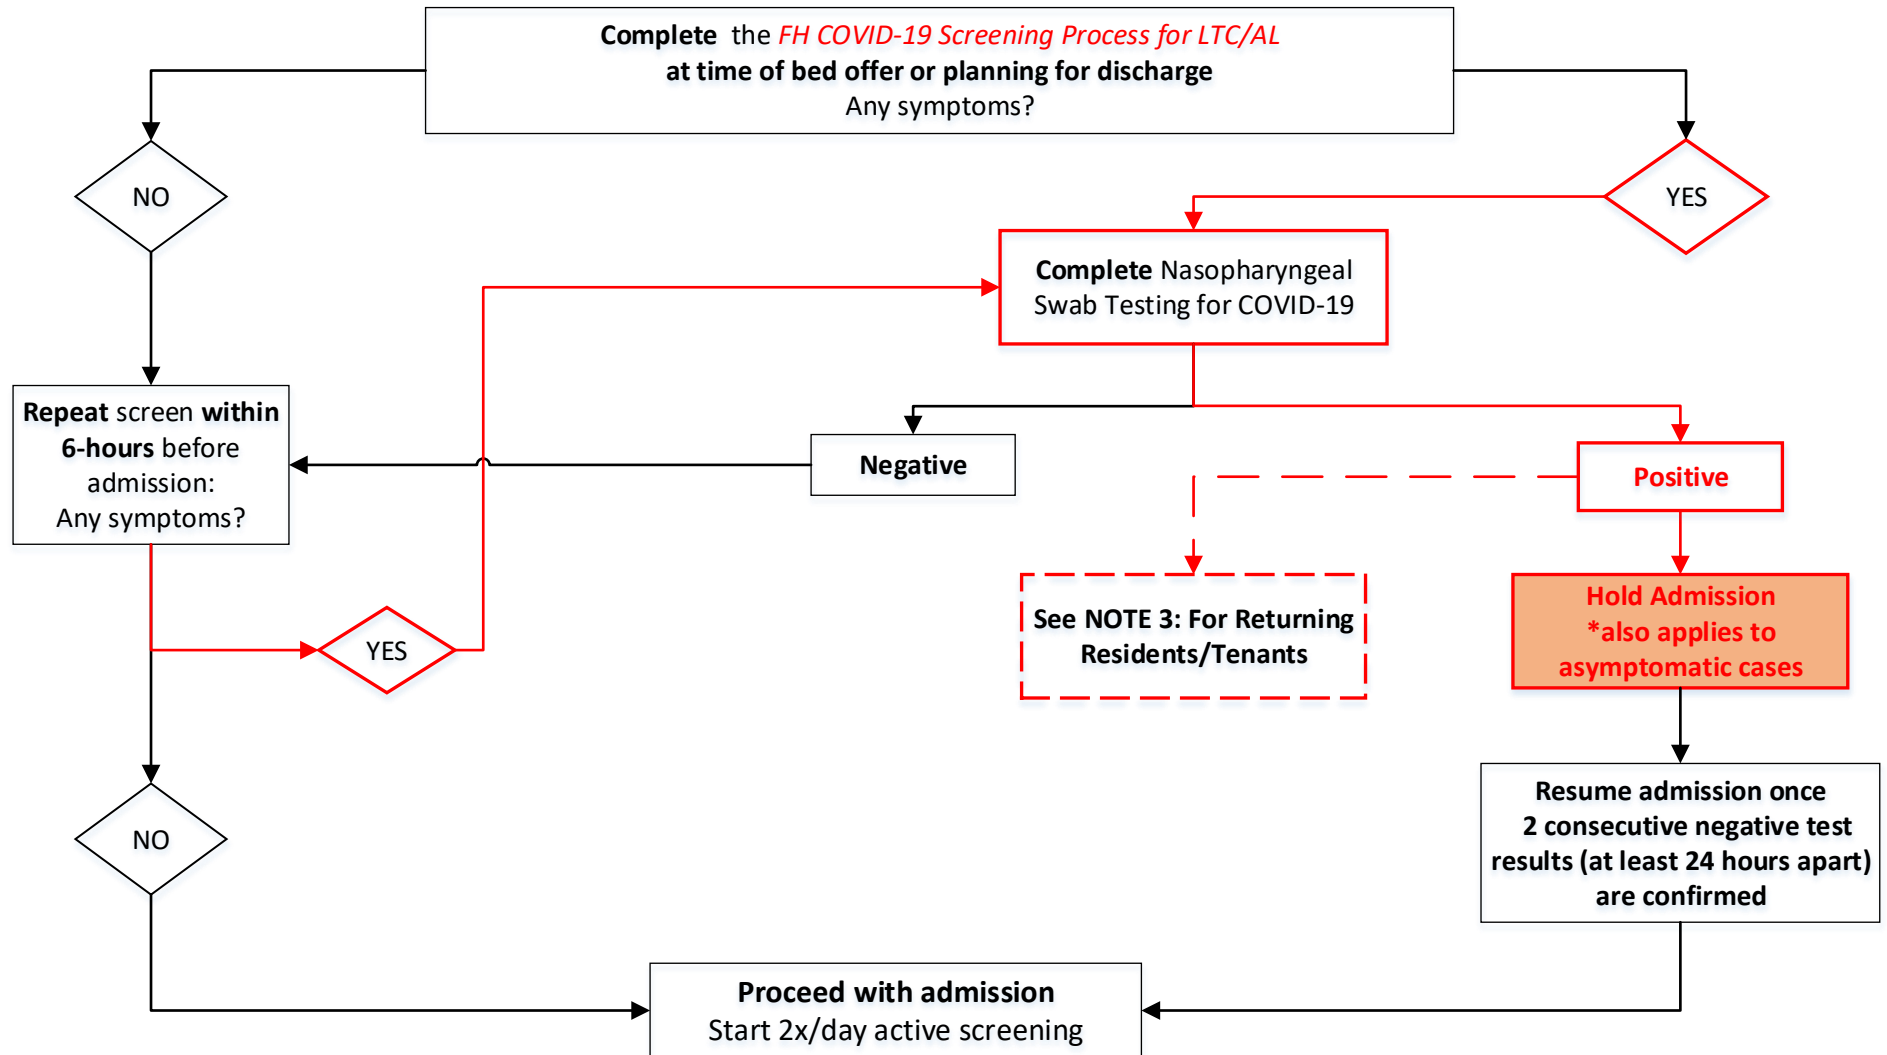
Complete the FH COVID-19 Screening Process for LTC/AL
at time of bed offer or planning for discharge
Any symptoms?

NO

YES

Complete Nasopharyngeal Swab Testing for COVID-19

Repeat screen within 6-hours before admission:
Any symptoms?

Negative

Positive

YES

See NOTE 3: For Returning Residents/Tenants

Hold Admission
*also applies to asymptomatic cases

Resume admission once 2 consecutive negative test results (at least 24 hours apart) are confirmed

NO

Proceed with admission
Start 2x/day active screening